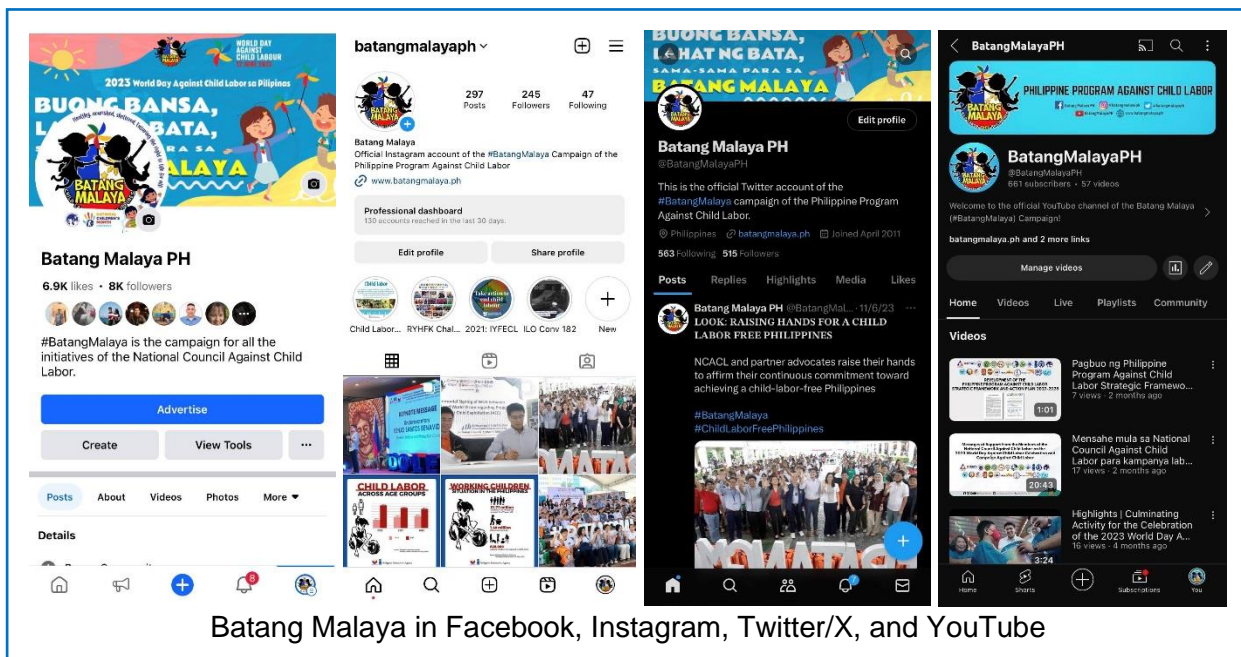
WORLD DAY AGAINST CHILD LABOUR

2023 World Day Against Child Labor sa Pilipinas

BUONG BANSA, LAHAT NG BATA, SAMA-SAMA PARA SA BATANG MALAYA

BATANG MALAYA

Batang Malaya PH

6.9K likes • 8K followers

#BatangMalaya is the campaign for all the initiatives of the National Council Against Child Labor.

Advertise

Create

View Tools

...

Posts

About

Videos

Photos

More

Details

batangmalayaph

297 Posts

245 Followers

47 Following

Batang Malaya

Official Instagram account of the #BatangMalaya Campaign of the Philippine Program Against Child Labor

www.batangmalaya.ph

Professional dashboard

130 accounts reached in the last 30 days.

Edit profile

Share profile

Child Labor...

RYHFK Chal...

2021: IYFECL

ILO Conv 182

New

CHILD LABOR ACROSS AGE GROUPS

WORKING CHILDREN SITUATION IN THE PHILIPPINES

BUONG BANSA, LAHAT NG BATA, SAMA-SAMA PARA SA BATANG MALAYA

Edit profile

Batang Malaya PH

@BatangMalayaPH

This is the official Twitter account of the #BatangMalaya campaign of the Philippine Program Against Child Labor.

Philippines

batangmalaya.ph

Joined April 2011

563 Following 515 Followers

Posts

Replies

Highlights

Media

Likes

Batang Malaya PH @BatangMal... · 11/6/23

LOOK: RAISING HANDS FOR A CHILD LABOR FREE PHILIPPINES

NCACL and partner advocates raise their hands to affirm their continuous commitment toward achieving a child-labor-free Philippines

#BatangMalaya

#ChildLaborFreePhilippines

BatangMalayaPH

PHILIPPINE PROGRAM AGAINST CHILD LABOR

BatangMalayaPH

@BatangMalayaPH

661 subscribers • 57 videos

Welcome to the official YouTube channel of the Batang Malaya (#BatangMalaya) Campaign!

batangmalaya.ph and 2 more links

Manage videos

Home

Videos

Live

Playlists

Community

Videos

Pagbuo ng Philippine Program Against Child Labor Strategic Framewo...

7 views • 2 months ago

1:01

Mensahe mula sa National Council Against Child Labor para kampanya lab...

17 views • 2 months ago

20:43

Highlights | Culminating Activity for the Celebration of the 2023 World Day A...

16 views • 4 months ago

3:24

Home

Shorts

Subscriptions

You

Batang Malaya in Facebook, Instagram, Twitter/X, and YouTube